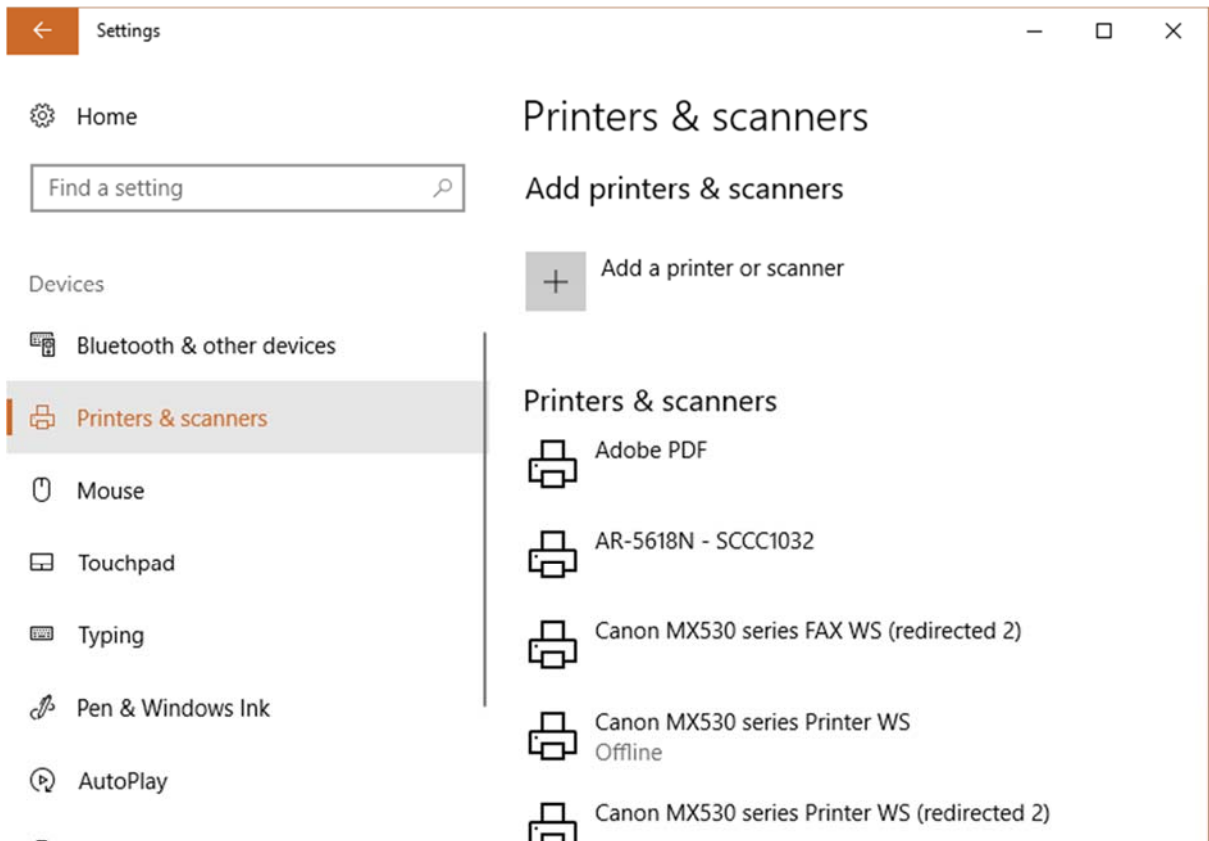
Settings

Home

Find a setting

Devices

Bluetooth & other devices

Printers & scanners

Mouse

Touchpad

Typing

Pen & Windows Ink

AutoPlay

Printers & scanners

Add printers & scanners

Add a printer or scanner

Printers & scanners

Adobe PDF

AR-5618N - SCCC1032

Canon MX530 series FAX WS (redirected 2)

Canon MX530 series Printer WS
Offline

Canon MX530 series Printer WS (redirected 2)